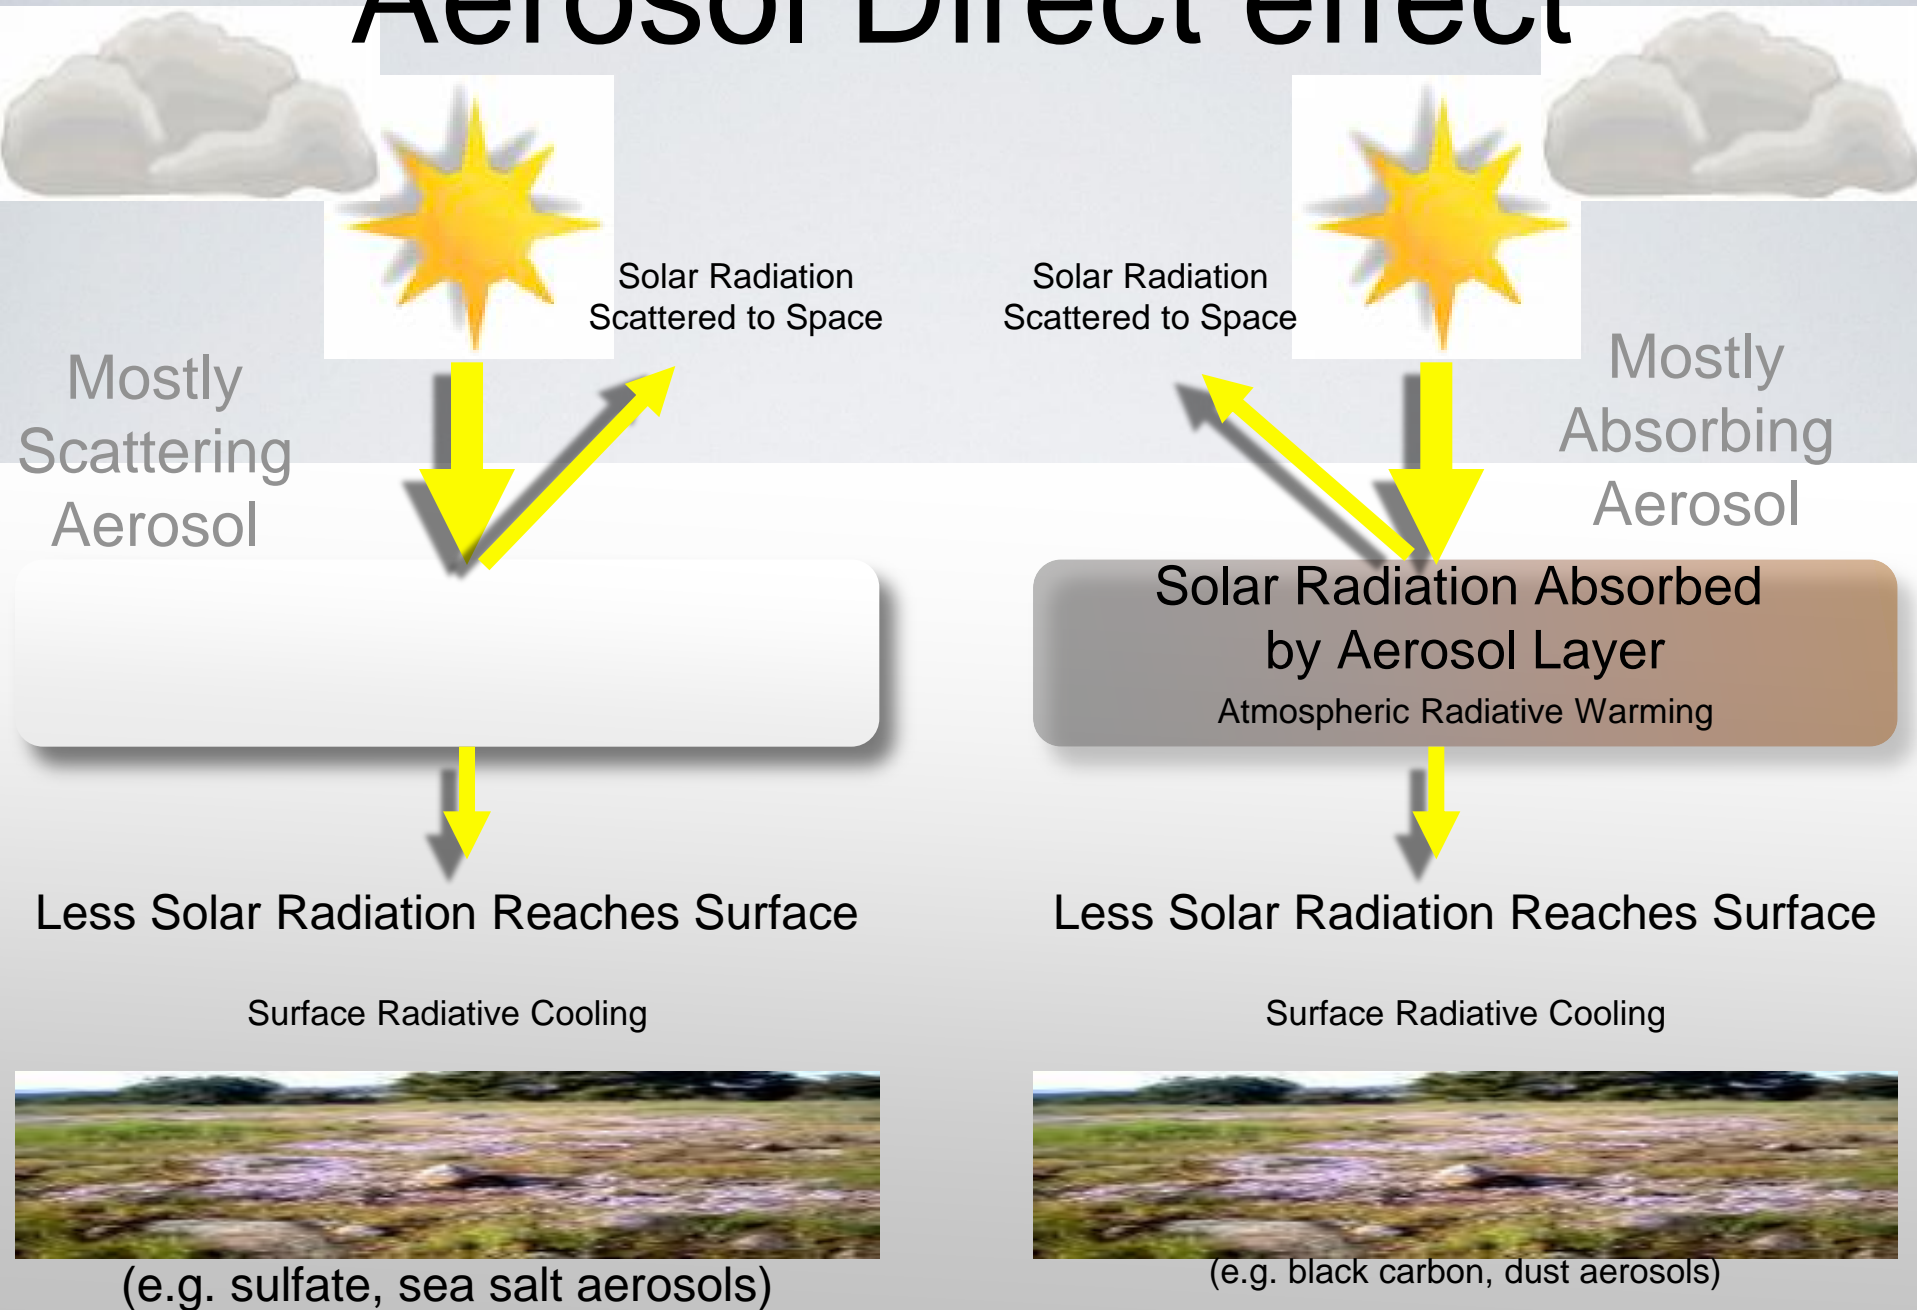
Aerosol Direct effect

Mostly Scattering Aerosol

Solar Radiation Scattered to Space

Solar Radiation Scattered to Space

Mostly Absorbing Aerosol

Solar Radiation Absorbed by Aerosol Layer

Atmospheric Radiative Warming

Less Solar Radiation Reaches Surface

Surface Radiative Cooling

Less Solar Radiation Reaches Surface

Surface Radiative Cooling

(e.g. sulfate, sea salt aerosols)

(e.g. black carbon, dust aerosols)